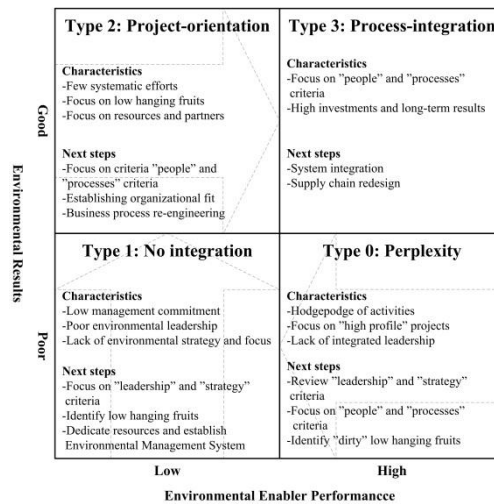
Type 2: Project-orientation

Characteristics
-Few systematic efforts
-Focus on low hanging fruits
-Focus on resources and partners

Next steps
-Focus on criteria "people" and "processes" criteria
-Establishing organizational fit
-Business process re-engineering

Type 3: Process-integration

Characteristics
-Focus on "people" and "processes" criteria
-High investments and long-term results

Next steps
-System integration
-Supply chain redesign

Type 1: No integration

Characteristics
-Low management commitment
-Poor environmental leadership
-Lack of environmental strategy and focus

Next steps
-Focus on "leadership" and "strategy" criteria
-Identify low hanging fruits
-Dedicate resources and establish Environmental Management System

Type 0: Perplexity

Characteristics
-Hodgepodge of activities
-Focus on "high profile" projects
-Lack of integrated leadership

Next steps
-Review "leadership" and "strategy" criteria
-Focus on "people" and "processes" criteria
-Identify "dirty" low hanging fruits

Good

Poor

Environmental Results

Low

High

Environmental Enabler Performancce